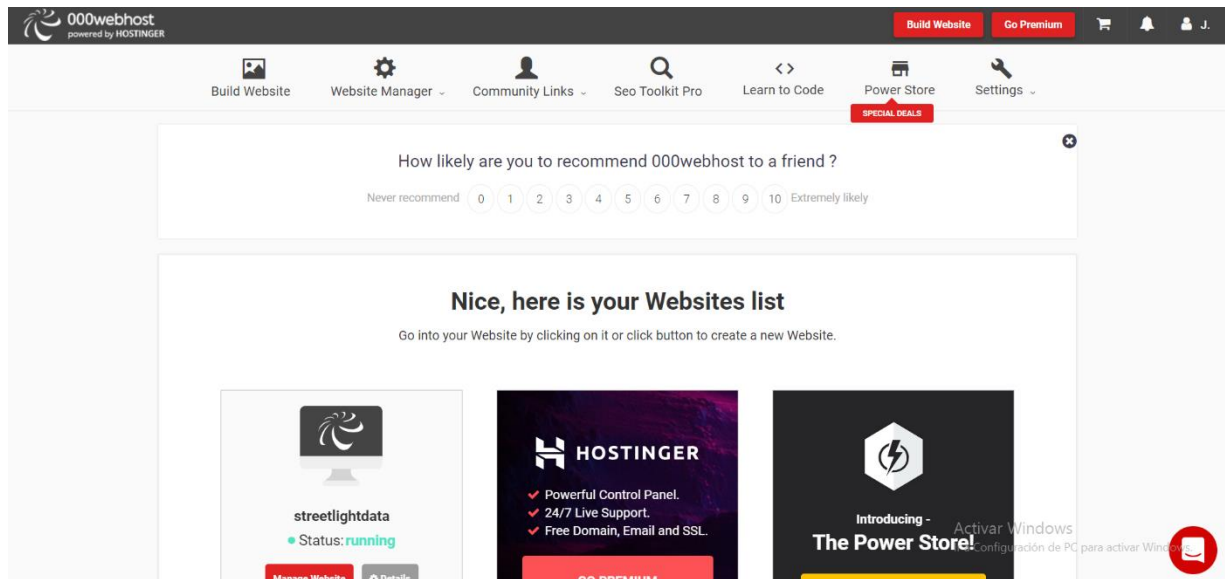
000webhost
powered by HOSTINGER

Build Website Go Premium J.

Build Website Website Manager Community Links Seo Toolkit Pro Learn to Code Power Store SPECIAL DEALS Settings

How likely are you to recommend 000webhost to a friend ?

Never recommend 0 1 2 3 4 5 6 7 8 9 10 Extremely likely

Nice, here is your Websites list

Go into your Website by clicking on it or click button to create a new Website.

streetlightdata
• Status: running
Manage Website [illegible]

HOSTINGER
Powerful Control Panel.
24/7 Live Support.
Free Domain, Email and SSL.
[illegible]

Introducing -
The Power Store!

Activar Windows
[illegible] configuración de PC para activar Windows.